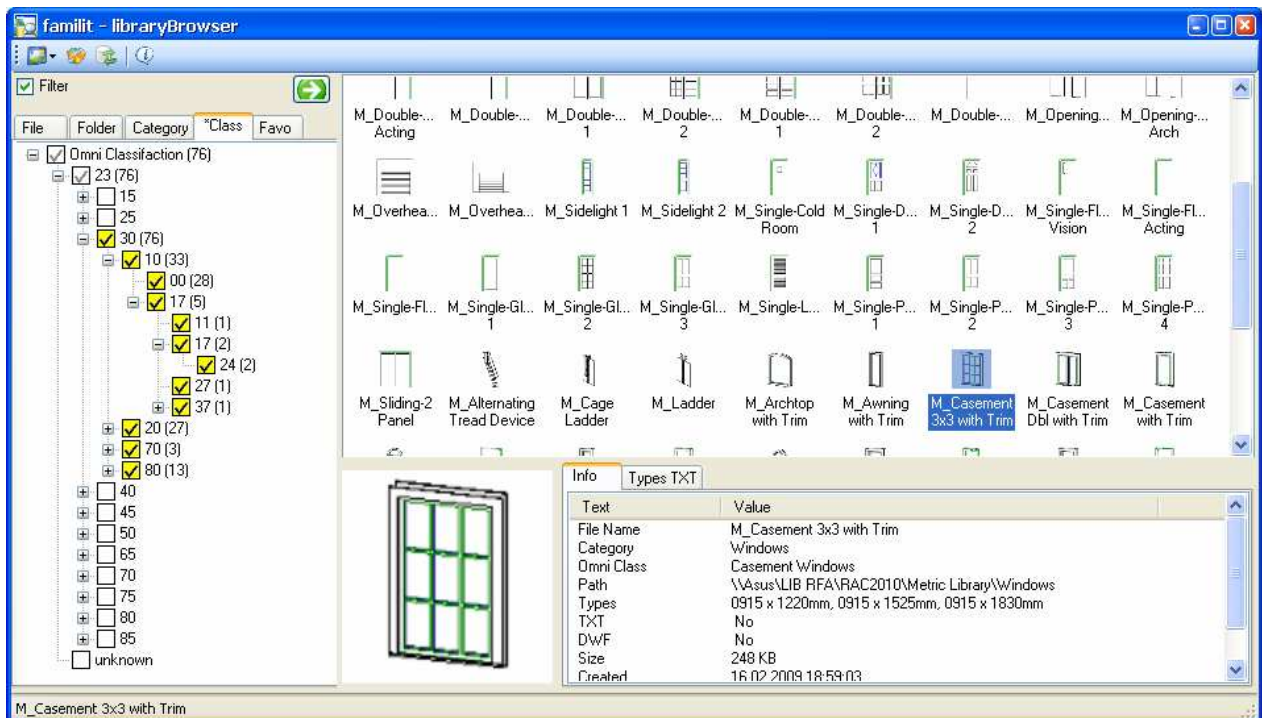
familit - libraryBrowser

Filter

File | Folder | Category | *Class | Favo

Omni Classifaction (76)
23 (76)
15
25
30 (76)
10 (33)
00 (28)
17 (5)
11 (1)
17 (2)
24 (2)
27 (1)
37 (1)
20 (27)
70 (3)
80 (13)
40
45
50
65
70
75
80
85
unknown

M_Double-... Acting
M_Double-...
M_Double-... 1
M_Double-... 2
M_Double-... 1
M_Double-... 2
M_Double-...
M_Opening...
M_Opening-... Arch

M_Overhea...
M_Overhea...
M_Sidelight 1
M_Sidelight 2
M_Single-Cold Room
M_Single-D... 1
M_Single-D... 2
M_Single-Fl... Vision
M_Single-Fl... Acting

M_Single-Fl...
M_Single-Gl... 1
M_Single-Gl... 2
M_Single-Gl... 3
M_Single-L...
M_Single-P... 1
M_Single-P... 2
M_Single-P... 3
M_Single-P... 4

M_Sliding-2 Panel
M_Alternating Tread Device
M_Cage Ladder
M_Ladder
M_Archtop with Trim
M_Awning with Trim
M_Casement 3x3 with Trim
M_Casement Dbl with Trim
M_Casement with Trim

Info | Types TXT

| Text | Value |
|---|---|
| File Name | M_Casement 3x3 with Trim |
| Category | Windows |
| Omni Class | Casement Windows |
| Path | \\Asus\LIB RFA\RAC2010\Metric Library\Windows |
| Types | 0915 x 1220mm, 0915 x 1525mm, 0915 x 1830mm |
| TXT | No |
| DWF | No |
| Size | 248 KB |
| Created | 16.02.2009 18:59:03 |

M_Casement 3x3 with Trim